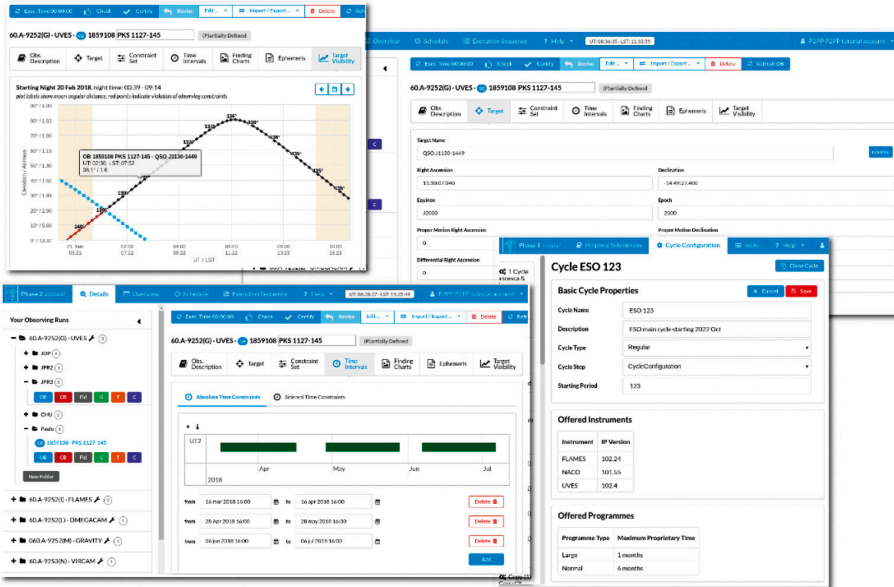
Exec. Time 00:00:00 | Check | Certify | Revise | Edit... | Import / Export... | Delete | Refresh

60.A-9252(G) - UVES - OB 1859108 PKS 1127-145 (Partially Defined)

Obs. Description | Target | Constraint Set | Time Intervals | Finding Charts | Ephemeris | Target Visibility

Starting Night 20 Feb 2018, night time: 00:39 – 09:14

plot labels show moon angular distance, red points indicate violation of observing constraints

OB 1859108 PKS 1127-145 - QSO J1130-1449
UT: 02:30, LST: 07:53
38.1° / 1.6

90° / 1.00
80° / 1.02
70° / 1.06
60° / 1.15
50° / 1.31
40° / 1.56
30° / 2.00
20° / 2.92
10° / 5.76
0° / 10.0

Elevation / Airmass

21. Feb
05:21 | 02:00 07:22 | 04:00 09:22 | 06:00 11:22 | 08:00 13:23 | 10:00 15:23

UT / LST

Overview | Schedule | Execution Sequence | Help | UT: 08:34:35 - LST: 11:33:59 | P2PP P2PP tutorial account

Exec. Time 00:00:00 | Check | Certify | Revise | Edit... | Import / Export... | Delete | Refresh OB

60.A-9252(G) - UVES - OB 1859108 PKS 1127-145 (Partially Defined)

Obs. Description | Target | Constraint Set | Time Intervals | Finding Charts | Ephemeris | Target Visibility

Target Name
QSO J1130-1449
Resolve

Right Ascension
11:30:07.040

Declination
-14:49:27.400

Equinox
J2000

Epoch
2000

Proper Motion Right Ascension
0

Proper Motion Declination

Differential Right Ascension
0

Phase 2 account | Details | Overview | Schedule | Execution Sequence | Help | UT: 08:28:27 - LST: 11:25:49 | P2PP P2PP tutorial account

Your Observing Runs

60.A-9252(G) - UVES
JDP
JPR2
JPR3
OB CB Fol C T C
CHU
Paolo
OB 1859108 - PKS 1127-145
OB CB Fol C T C
New Folder
60.A-9252(I) - FLAMES
60.A-9252(L) - OMEGACAM
060.A-9252(M) - GRAVITY
60.A-9253(N) - VIRCAM

Exec. Time 00:00:00 | Check | Certify | Revise | Edit... | Import / Export... | Delete | Refresh

60.A-9252(G) - UVES - OB 1859108 PKS 1127-145 (Partially Defined)

Obs. Description | Target | Constraint Set | Time Intervals | Finding Charts | Ephemeris | Target Visibility

Absolute Time Constraints | Sidereal Time Constraints

UT2
2018
Apr | May | Jun | Jul

from 16 mar 2018 16:00 to 16 apr 2018 16:00 Delete
from 28 Apr 2018 16:00 to 28 may 2018 16:00 Delete
from 04 jun 2018 16:00 to 04 jul 2018 16:00 Delete
Add

Phase 1 | Proposal Submission | Cycle Configuration | Help

Cycle ESO 123
Close Cycle

Basic Cycle Properties
Cancel | Save

Cycle Name: ESO 123
Description: ESO main cycle starting 2022 Oct
Cycle Type: Regular
Cycle Step: CycleConfiguration
Starting Period: 123

Offered Instruments

| Instrument | IP Version |
|---|---|
| FLAMES | 102.24 |
| NACO | 101.55 |
| UVES | 102.4 |

Offered Programmes

| Programme Type | Maximum Proprietary Time |
|---|---|
| Large | 1 months |
| Normal | 6 months |